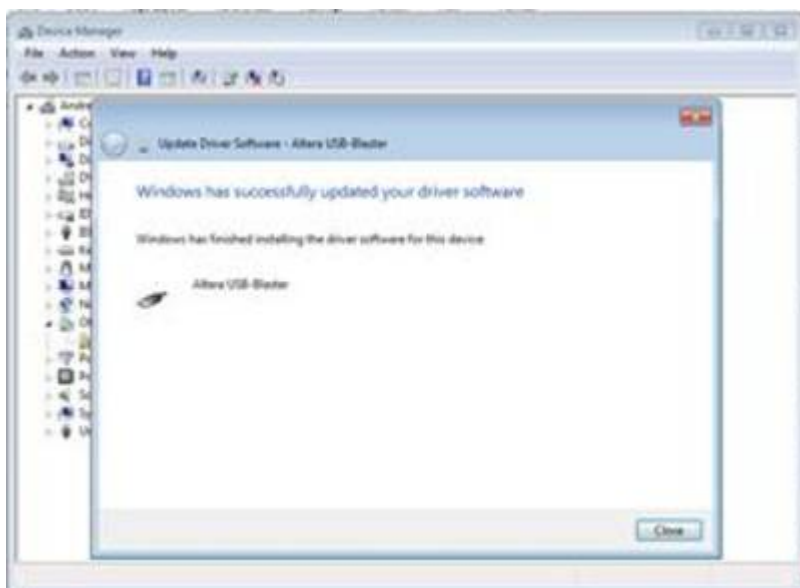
Device Manager
File Action View Help
Andre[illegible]

Update Driver Software - Altera USB-Blaster

Windows has successfully updated your driver software

Windows has finished installing the driver software for this device:

Altera USB-Blaster

Close